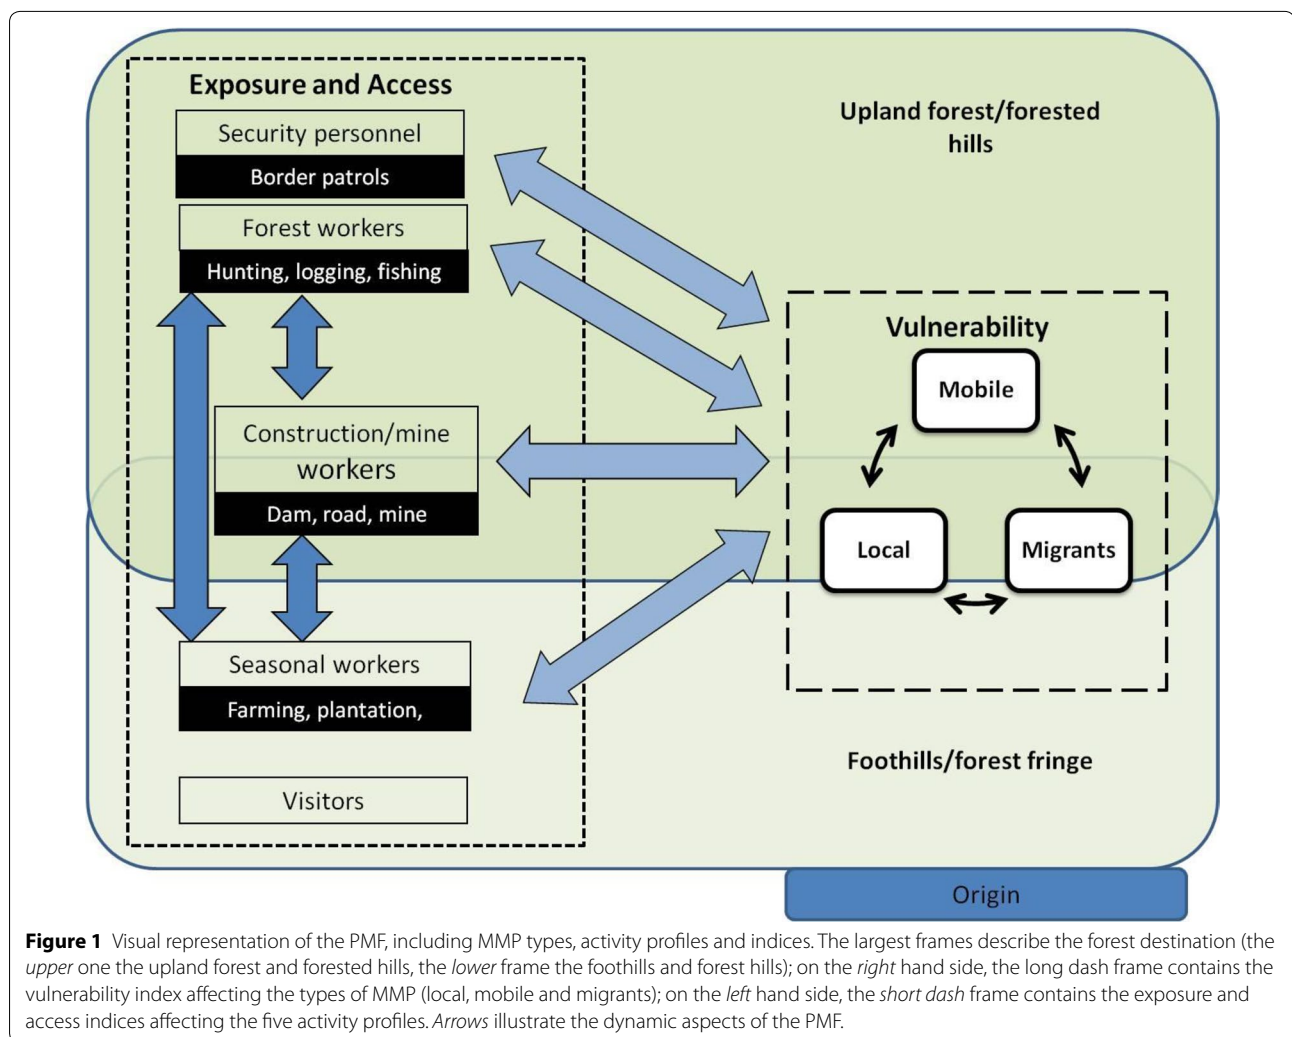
Exposure and Access

Security personnel

Border patrols

Forest workers

Hunting, logging, fishing

Construction/mine workers

Dam, road, mine

Seasonal workers

Farming, plantation,

Visitors

Upland forest/forested hills

Vulnerability

Mobile

Local

Migrants

Foothills/forest fringe

Origin

**Figure 1** Visual representation of the PMF, including MMP types, activity profiles and indices. The largest frames describe the forest destination (the *upper* one the upland forest and forested hills, the *lower* frame the foothills and forest hills); on the *right* hand side, the long dash frame contains the vulnerability index affecting the types of MMP (local, mobile and migrants); on the *left* hand side, the *short dash* frame contains the exposure and access indices affecting the five activity profiles. *Arrows* illustrate the dynamic aspects of the PMF.